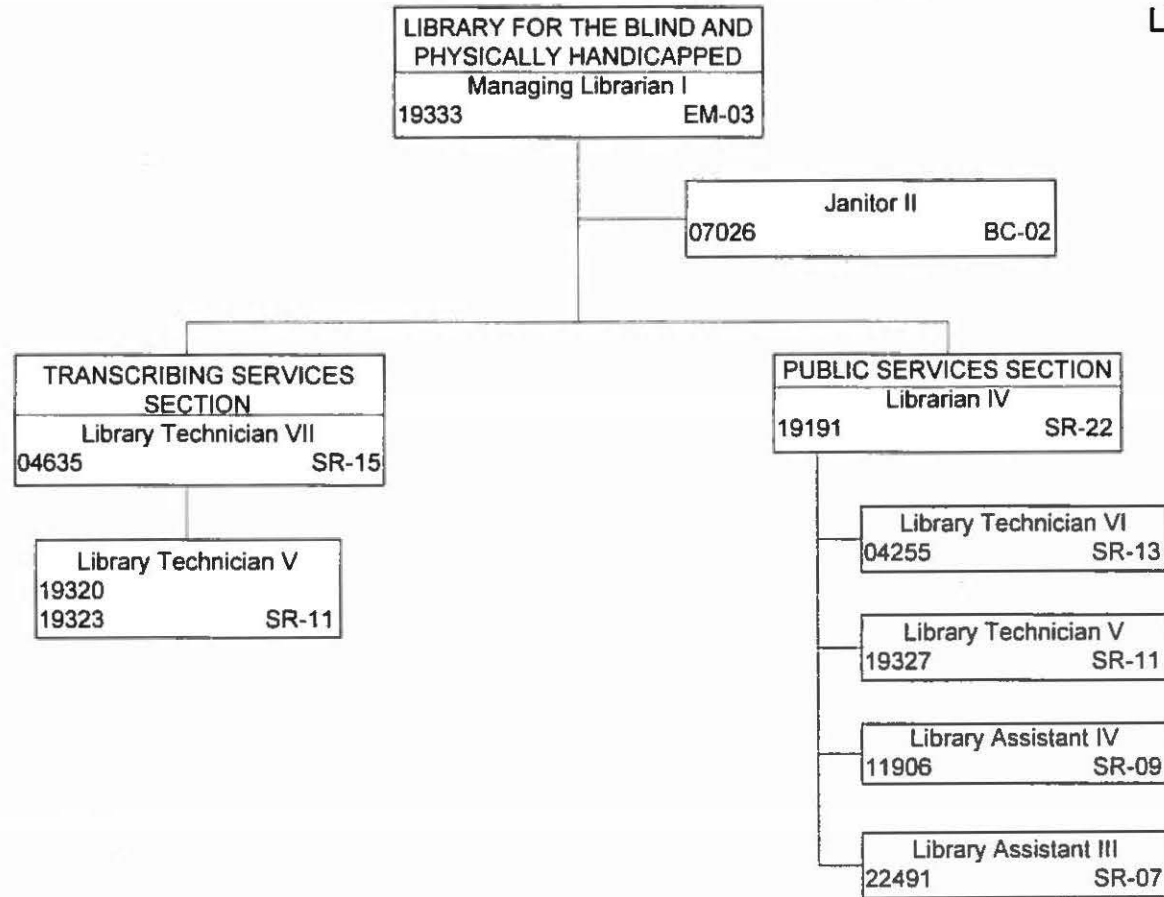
L

LIBRARY FOR THE BLIND AND PHYSICALLY HANDICAPPED
Managing Librarian I
19333 EM-03

Janitor II
07026 BC-02

TRANSCRIBING SERVICES SECTION
Library Technician VII
04635 SR-15

Library Technician V
19320
19323 SR-11

PUBLIC SERVICES SECTION
Librarian IV
19191 SR-22

Library Technician VI
04255 SR-13

Library Technician V
19327 SR-11

Library Assistant IV
11906 SR-09

Library Assistant III
22491 SR-07